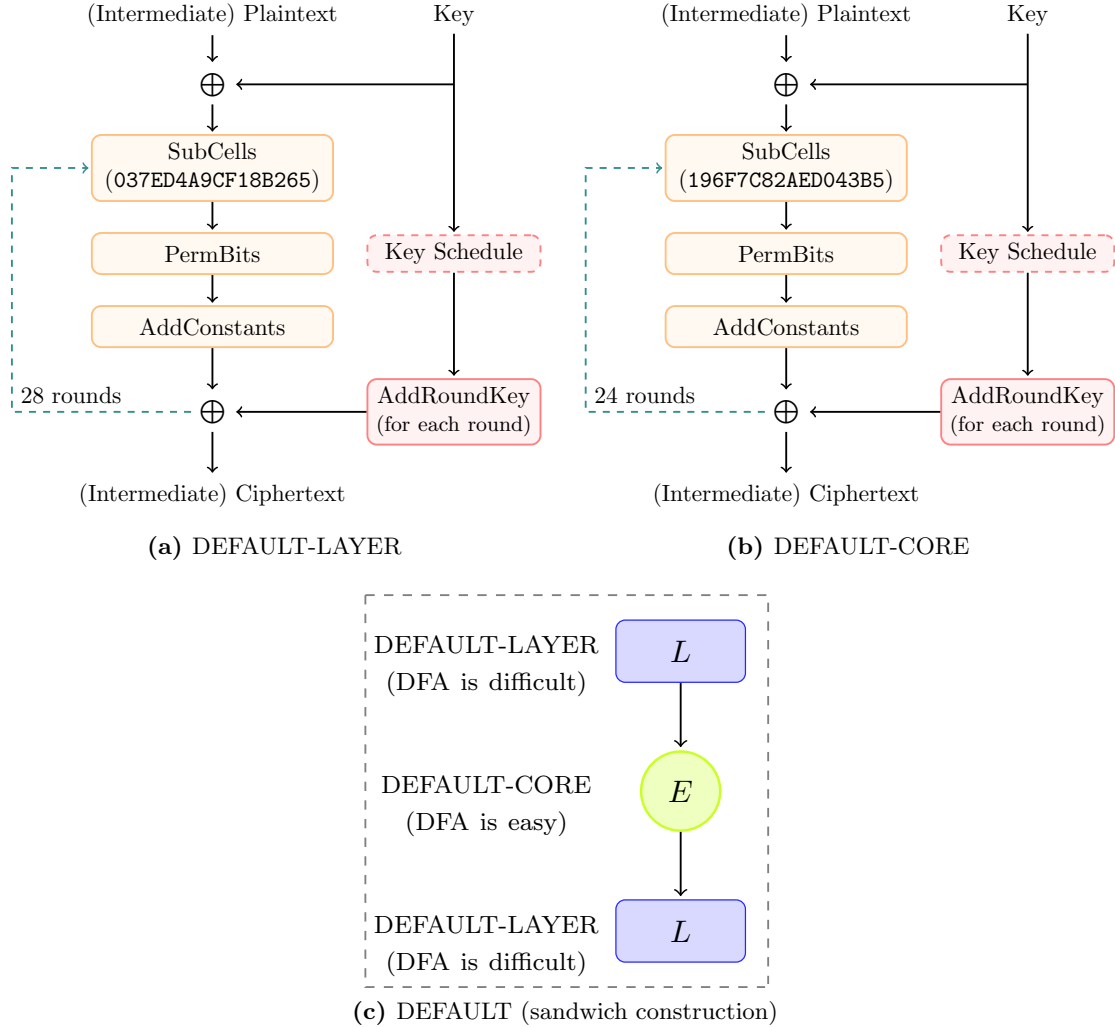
(Intermediate) Plaintext
Key
$\oplus$
SubCells
(037ED4A9CF18B265)
PermBits
Key Schedule
AddConstants
28 rounds
$\oplus$
AddRoundKey
(for each round)
(Intermediate) Ciphertext

(a) DEFAULT-LAYER

(Intermediate) Plaintext
Key
$\oplus$
SubCells
(196F7C82AED043B5)
PermBits
Key Schedule
AddConstants
24 rounds
$\oplus$
AddRoundKey
(for each round)
(Intermediate) Ciphertext

(b) DEFAULT-CORE

DEFAULT-LAYER
(DFA is difficult)
$L$
DEFAULT-CORE
(DFA is easy)
$E$
DEFAULT-LAYER
(DFA is difficult)
$L$

(c) DEFAULT (sandwich construction)